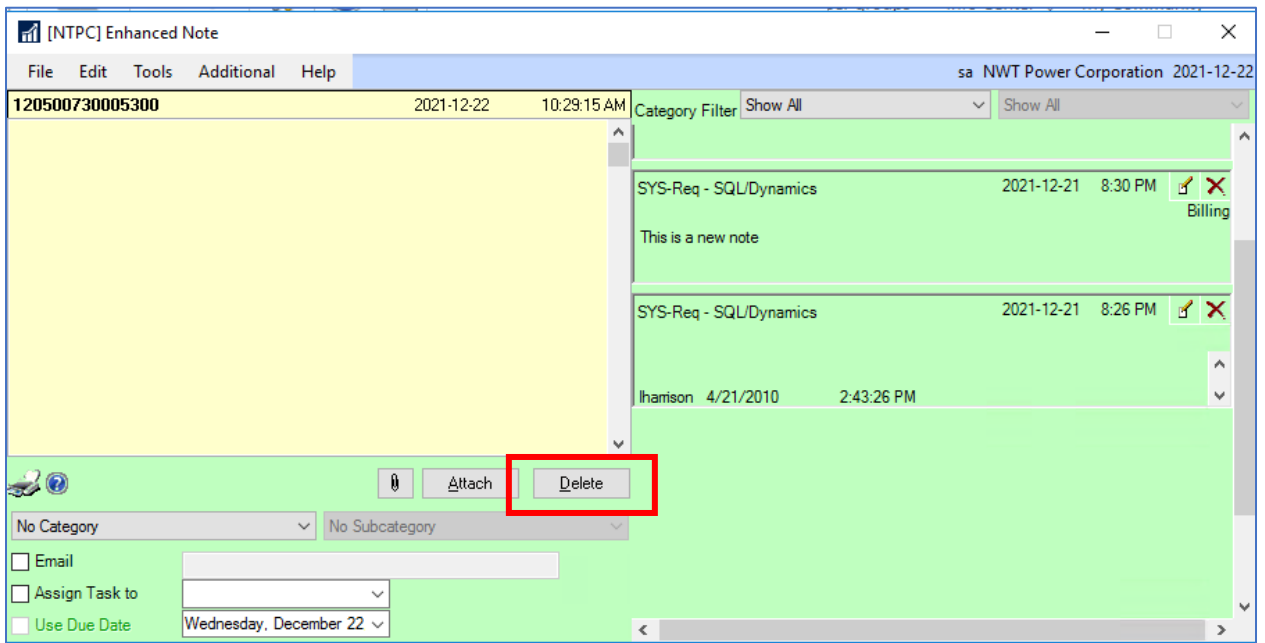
[NTPC] Enhanced Note

File Edit Tools Additional Help

sa NWT Power Corporation 2021-12-22

120500730005300 2021-12-22 10:29:15 AM

Category Filter Show All

Show All

SYS-Req - SQL/Dynamics 2021-12-21 8:30 PM

Billing

This is a new note

SYS-Req - SQL/Dynamics 2021-12-21 8:26 PM

lharrison 4/21/2010 2:43:26 PM

Attach

Delete

No Category

No Subcategory

Email

Assign Task to

Use Due Date

Wednesday, December 22